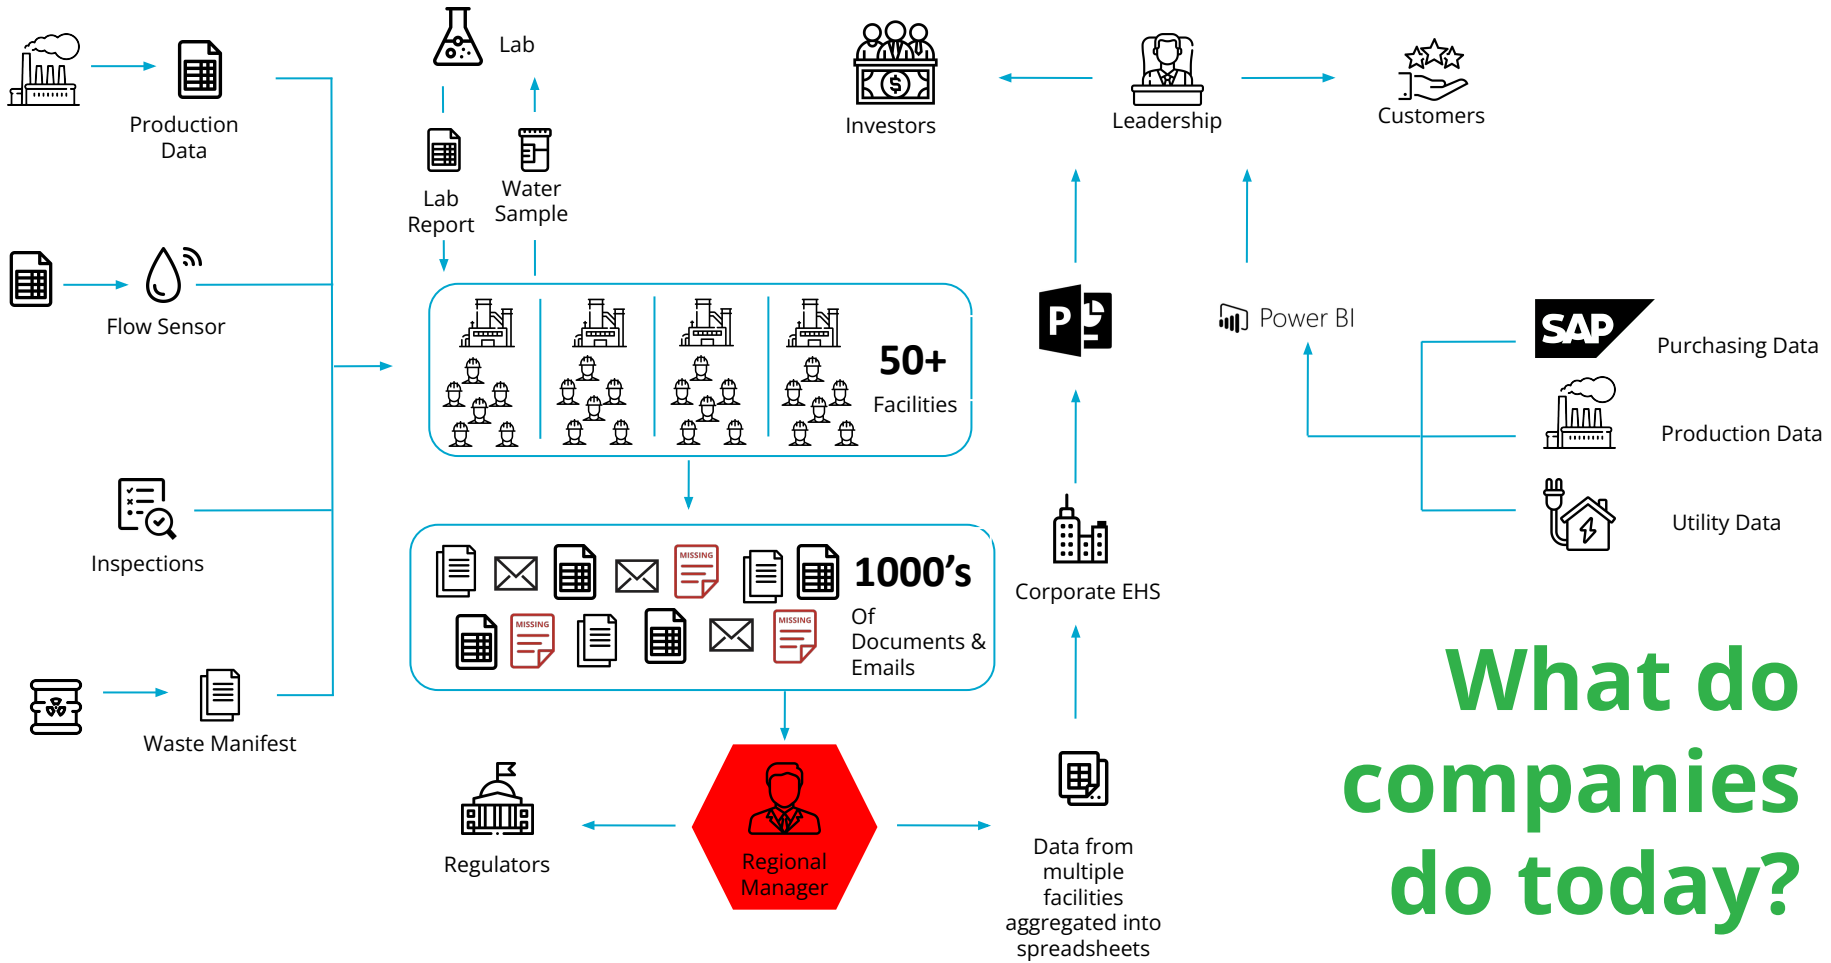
Production Data

Flow Sensor

Inspections

Waste Manifest

Lab

Lab Report

Water Sample

50+ Facilities

MISSING

MISSING

MISSING

MISSING

1000's Of Documents & Emails

Regulators

Regional Manager

Data from multiple facilities aggregated into spreadsheets

Investors

Leadership

Customers

P

Power BI

Corporate EHS

SAP

Purchasing Data

Production Data

Utility Data

What do companies do today?